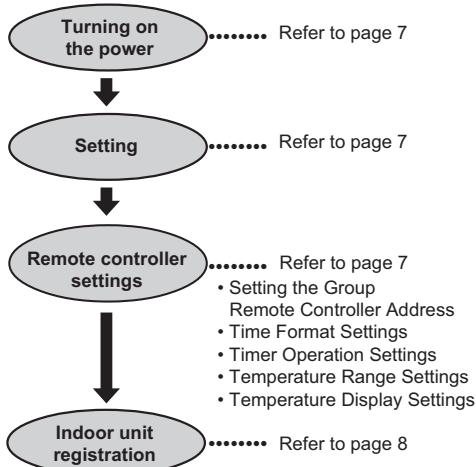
Turning on the power
Refer to page 7

Setting
Refer to page 7

Remote controller settings
Refer to page 7
• Setting the Group Remote Controller Address
• Time Format Settings
• Timer Operation Settings
• Temperature Range Settings
• Temperature Display Settings

Indoor unit registration
Refer to page 8